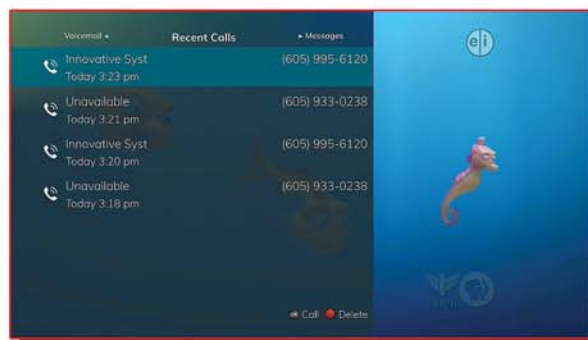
Voicemail ◂ Recent Calls ▸ Messages

Innovative Syst (605) 995-6120
Today 3:23 pm

Unavailable (605) 933-0238
Today 3:21 pm

Innovative Syst (605) 995-6120
Today 3:20 pm

Unavailable (605) 933-0238
Today 3:18 pm

Call Delete